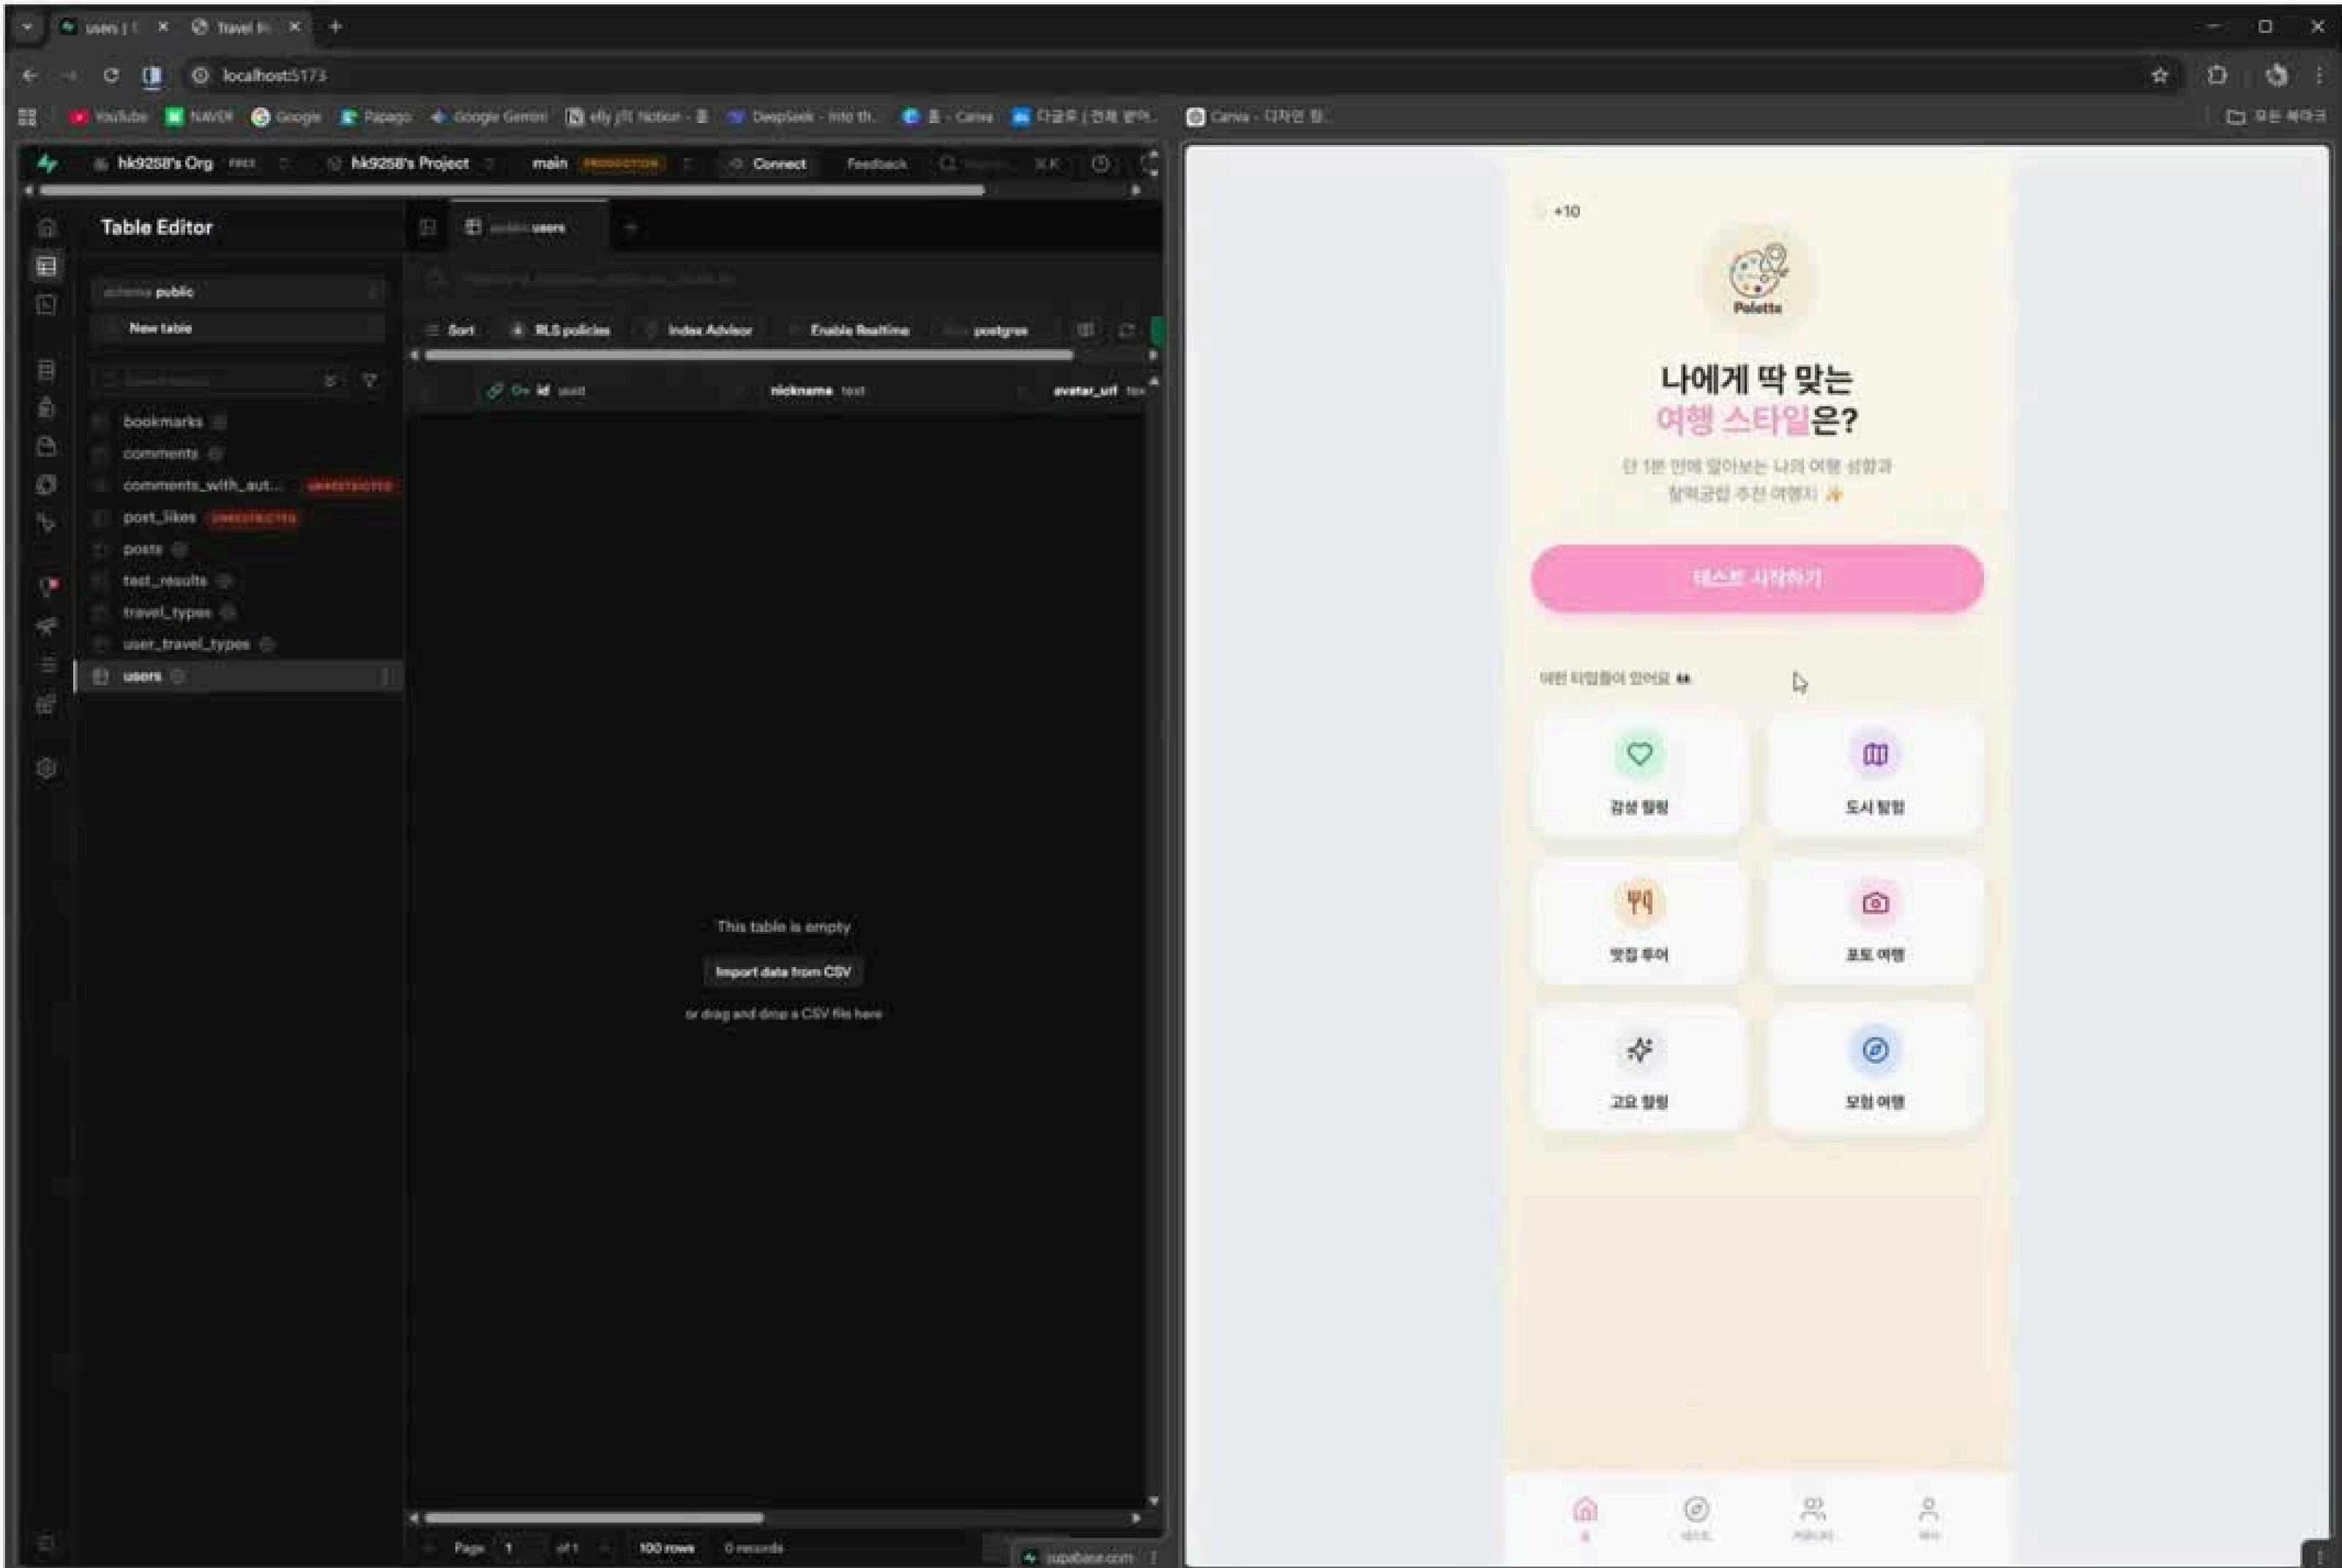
users | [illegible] ×
Travel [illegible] ×
+

localhost:5173

YouTube NAVER Google Papago Google Gemini elly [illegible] Notion - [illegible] DeepSeek - Into th... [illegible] - Canva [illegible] Canva - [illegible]

hk9258's Org FREE hk9258's Project main PRODUCTION Connect Feedback

Table Editor

schema public
New table

bookmarks
comments
comments_with_aut... UNRESTRICTED
post_likes UNRESTRICTED
posts
test_results
travel_types
user_travel_types
users

public.users

Sort RLS policies Index Advisor Enable Realtime postgres

id uuid nickname text avatar_url tex

This table is empty
Import data from CSV
or drag and drop a CSV file here

Page 1 of 1 100 rows 0 records

supabase.com

+10

Palette

나에게 딱 맞는
여행 스타일은?

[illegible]

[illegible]

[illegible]

감성 힐링
도시 탐험
맛집 투어
포토 여행
고요 힐링
모험 여행